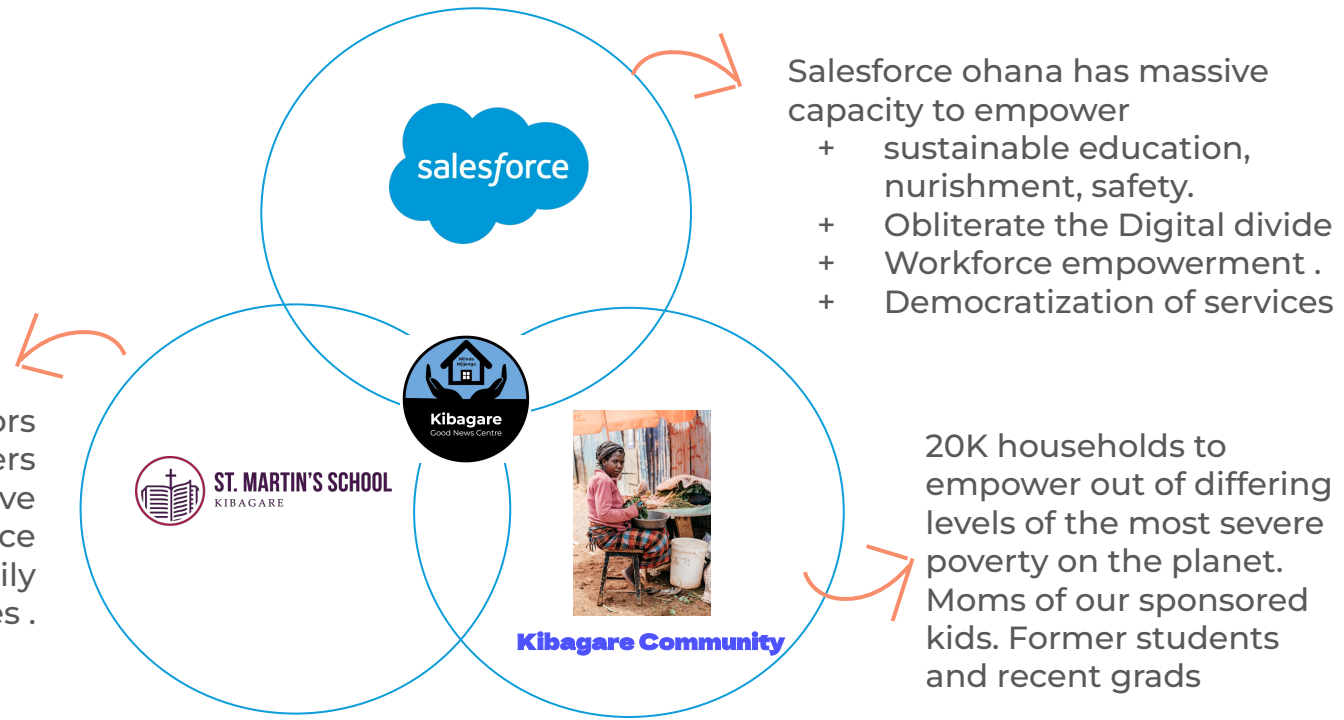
Salesforce ohana has massive capacity to empower

+ sustainable education, nurishment, safety.
+ Obliterate the Digital divide
+ Workforce empowerment .
+ Democratization of services

salesforce

ors
ers
ve
ce
ily
es .

Milele Mikono
Kibagare
Good News Centre

ST. MARTIN'S SCHOOL
KIBAGARE

Kibagare Community

20K households to empower out of differing levels of the most severe poverty on the planet. Moms of our sponsored kids. Former students and recent grads